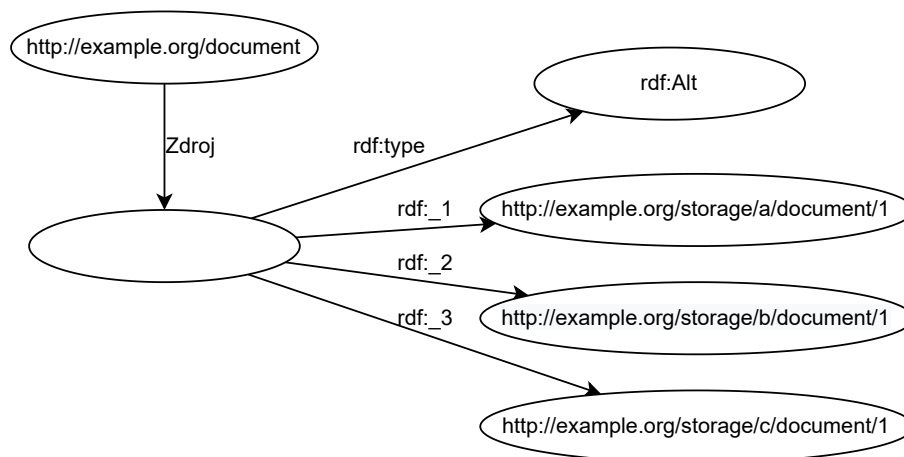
http://example.org/document

Zdroj

rdf:type

rdf:Alt

rdf:_1

http://example.org/storage/a/document/1

rdf:_2

http://example.org/storage/b/document/1

rdf:_3

http://example.org/storage/c/document/1